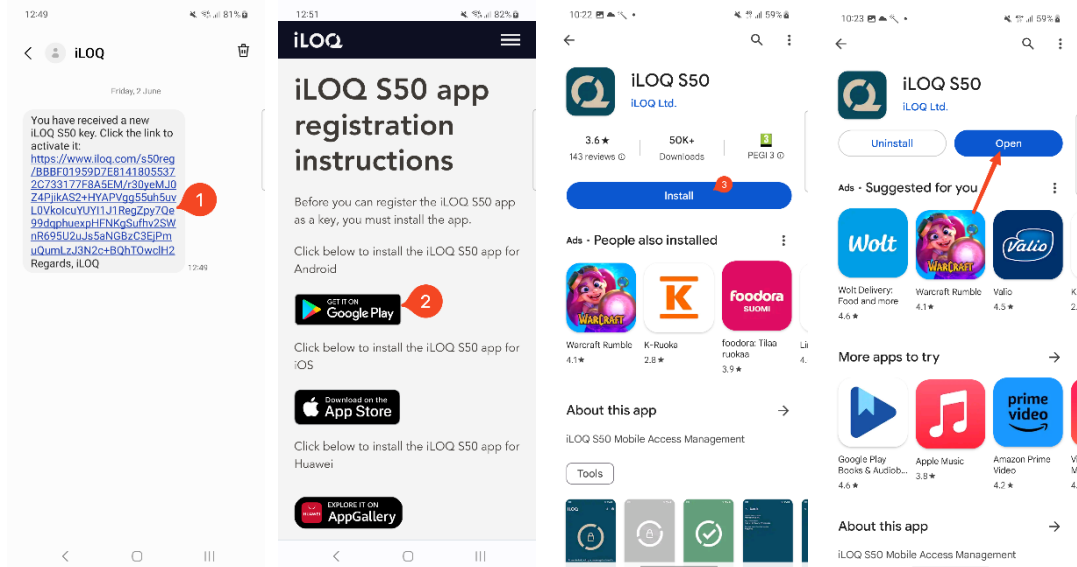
12:49 81%

iLOQ

Friday, 7 June

You have received a new iLOQ S50 key. Click the link to activate it: https://www.iloq.com/s50reg/BBBF01959D7E8141805537 2C733177F8A5EM/r30yeMJ0 Z4PjikAS2+HYAPVgg55uh5uv L0VkoIcuYUYI1J1RegZpy7Qe 99dqphuexpHFNKgSufhv2SW nR695U2uJs5aNGBzC3EjPm uQumLzJ3N2c+BQhTOwclH2 Regards, iLOQ

12:49

1

12:51 82%

iLOQ

iLOQ S50 app registration instructions

Before you can register the iLOQ S50 app as a key, you must install the app.

Click below to install the iLOQ S50 app for Android

GET IT ON Google Play

2

Click below to install the iLOQ S50 app for iOS

Download on the App Store

Click below to install the iLOQ S50 app for Huawei

EXPLORE IT ON AppGallery

10:22 59%

iLOQ S50
iLOQ Ltd.

3.6★ 143 reviews
50K+ Downloads
PEGI 3

Install

3

Ads · People also installed

Warcraft Rumble 4.1★
K-Ruoka 2.8★
foodora: Tilaa ruokaa 3.9★

About this app

iLOQ S50 Mobile Access Management

Tools

10:23 59%

iLOQ S50
iLOQ Ltd.

Uninstall
Open

Ads · Suggested for you

Wolt Delivery: Food and more 4.6★
Warcraft Rumble 4.1★
Valio 4.5★

More apps to try

Google Play Books & Audiob... 4.6★
Apple Music 3.8★
Amazon Prime Video 4.2★

About this app

iLOQ S50 Mobile Access Management